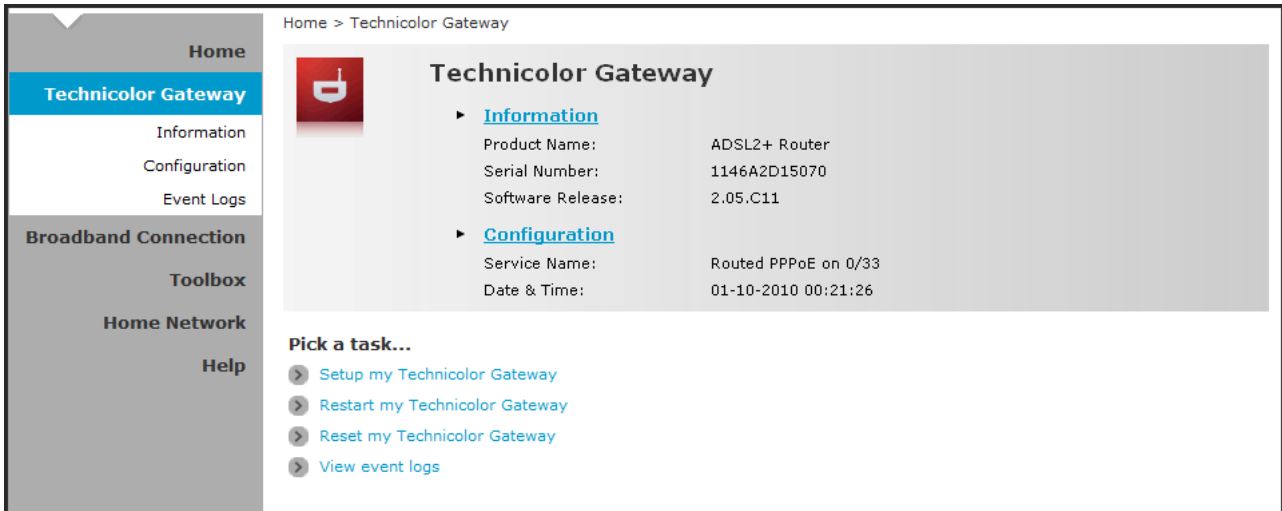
Home
Technicolor Gateway
Information
Configuration
Event Logs
Broadband Connection
Toolbox
Home Network
Help

Home > Technicolor Gateway

Technicolor Gateway

Information

| | |
|---|---|
| Product Name: | ADSL2+ Router |
| Serial Number: | 1146A2D15070 |
| Software Release: | 2.05.C11 |

Configuration

| | |
|---|---|
| Service Name: | Routed PPPoE on 0/33 |
| Date & Time: | 01-10-2010 00:21:26 |

Pick a task...

Setup my Technicolor Gateway
Restart my Technicolor Gateway
Reset my Technicolor Gateway
View event logs